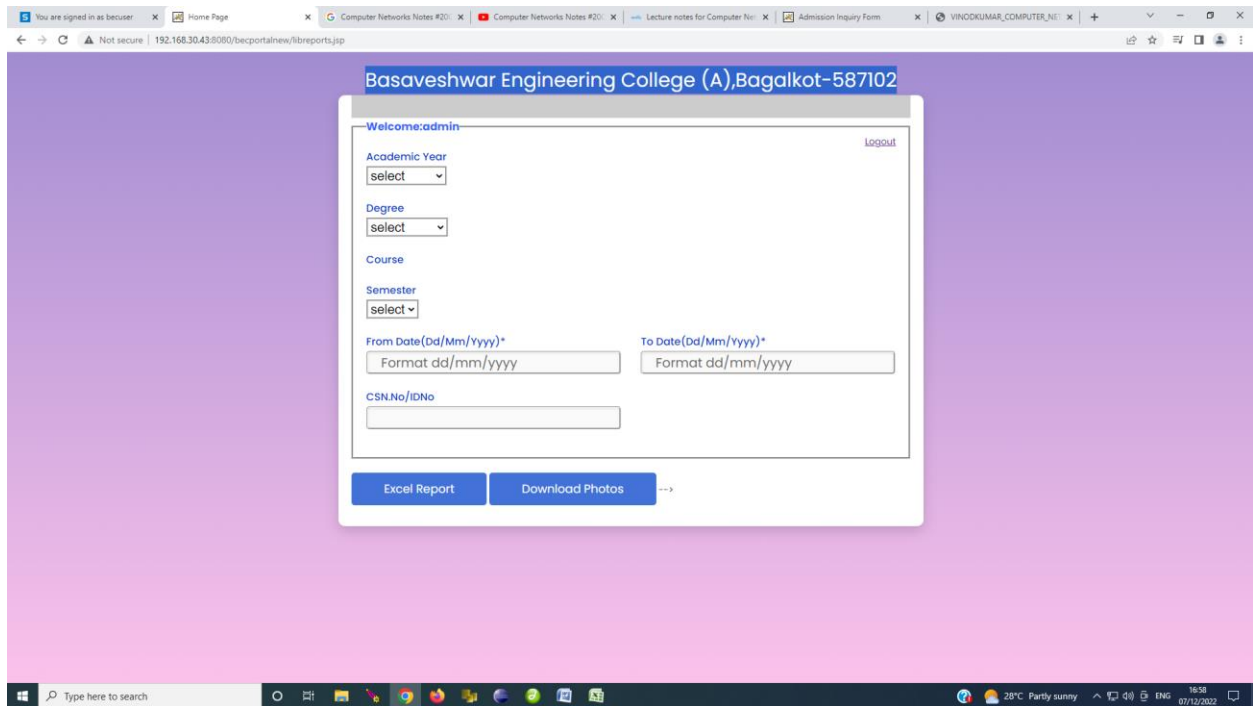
You are signed in as becuser
Home Page
Computer Networks Notes #20
Computer Networks Notes #20
Lecture notes for Computer Ne
Admission Inquiry Form
VINODKUMAR_COMPUTER_NE

Not secure | 192.168.30.43:8080/becportalnew/libreports.jsp

Basaveshwar Engineering College (A),Bagalkot-587102

Welcome:admin

Logout

Academic Year
select

Degree
select

Course

Semester
select

From Date(Dd/Mm/Yyyy)*
Format dd/mm/yyyy

To Date(Dd/Mm/Yyyy)*
Format dd/mm/yyyy

CSN.No/IDNo

Excel Report

Download Photos

-->

Type here to search

28°C Partly sunny ENG 16:58 07/12/2022